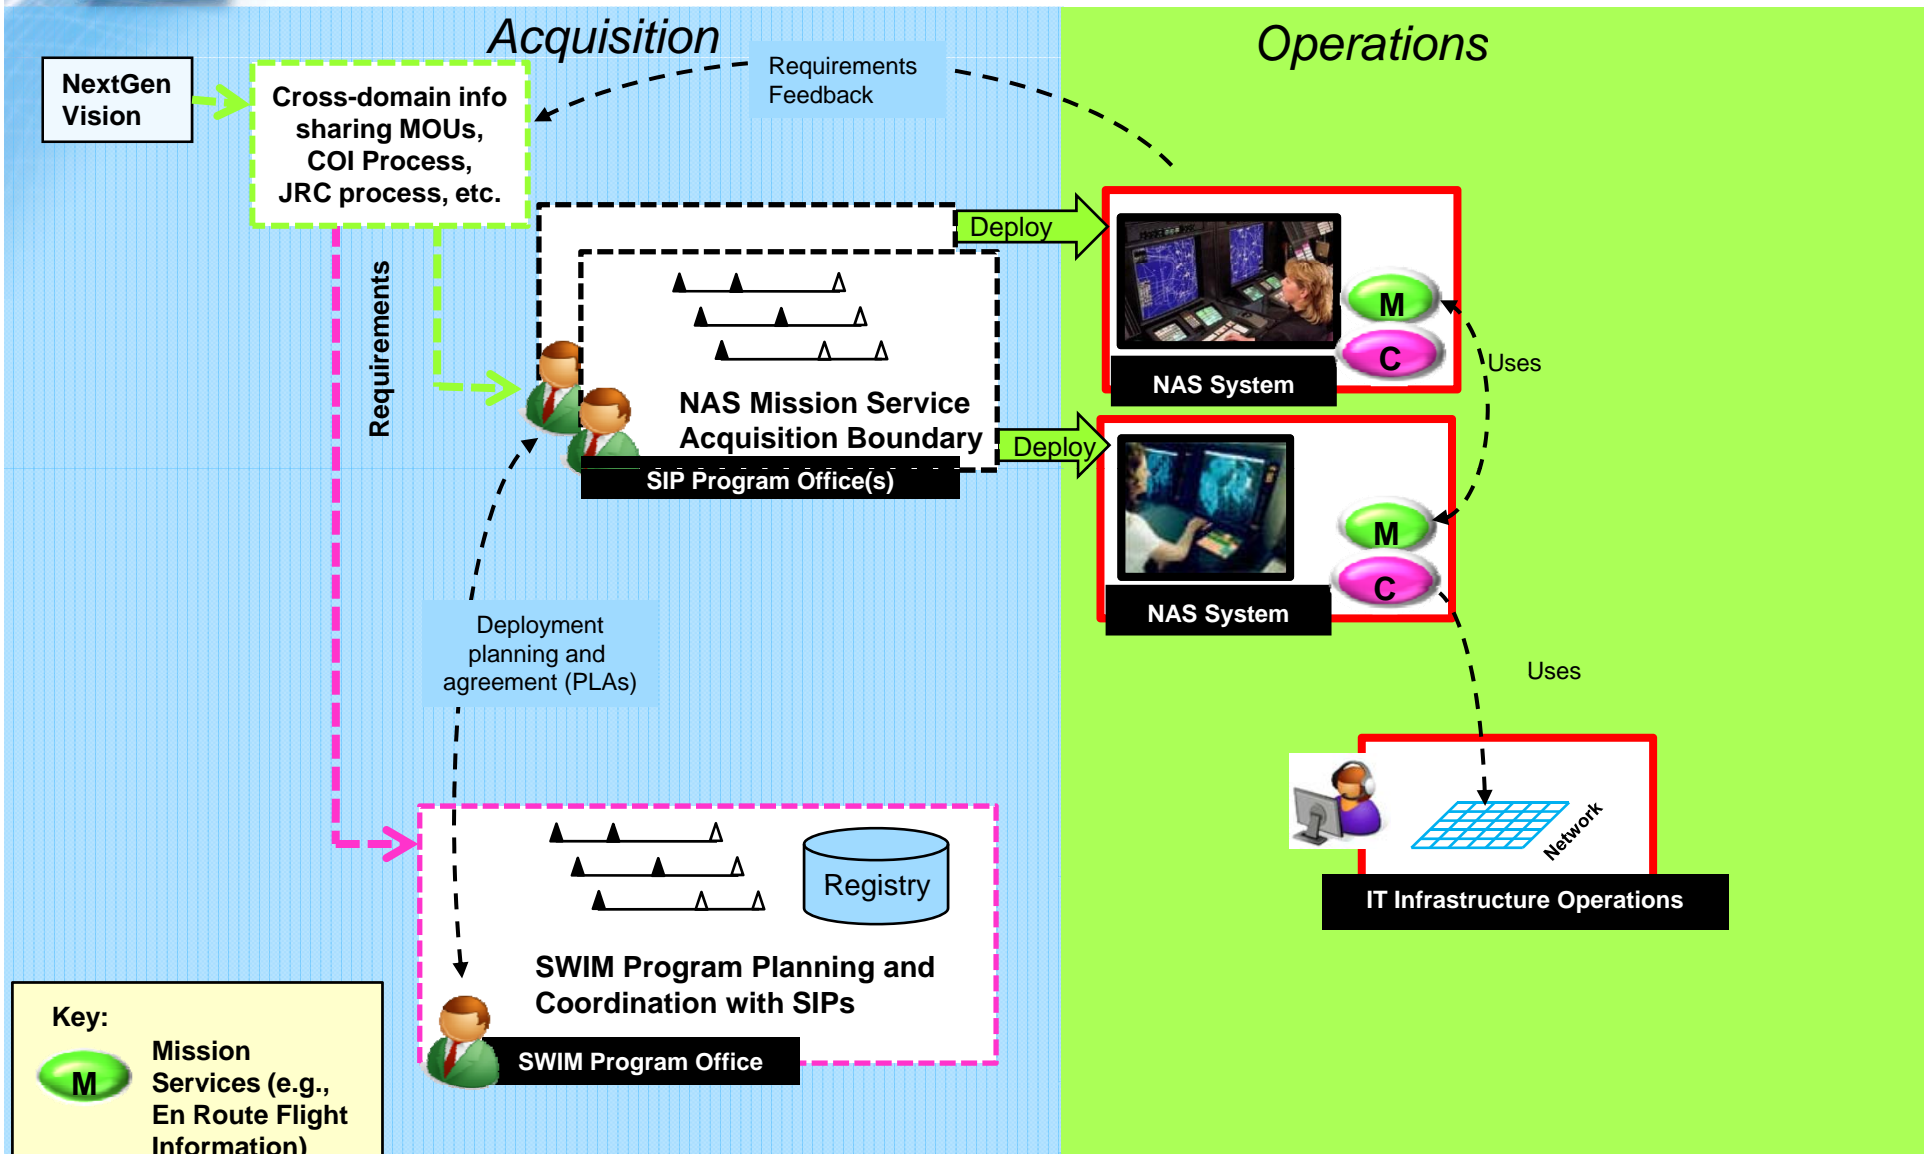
Acquisition

Operations

NextGen Vision

Cross-domain info sharing MOUs, COI Process, JRC process, etc.

Requirements Feedback

Requirements

Deploy

Deploy

M

C

NAS System

Uses

M

C

NAS System

NAS Mission Service Acquisition Boundary

SIP Program Office(s)

Deployment planning and agreement (PLAs)

Uses

Network

IT Infrastructure Operations

Registry

SWIM Program Planning and Coordination with SIPs

SWIM Program Office

Key:

M

Mission Services (e.g., En Route Flight Information)